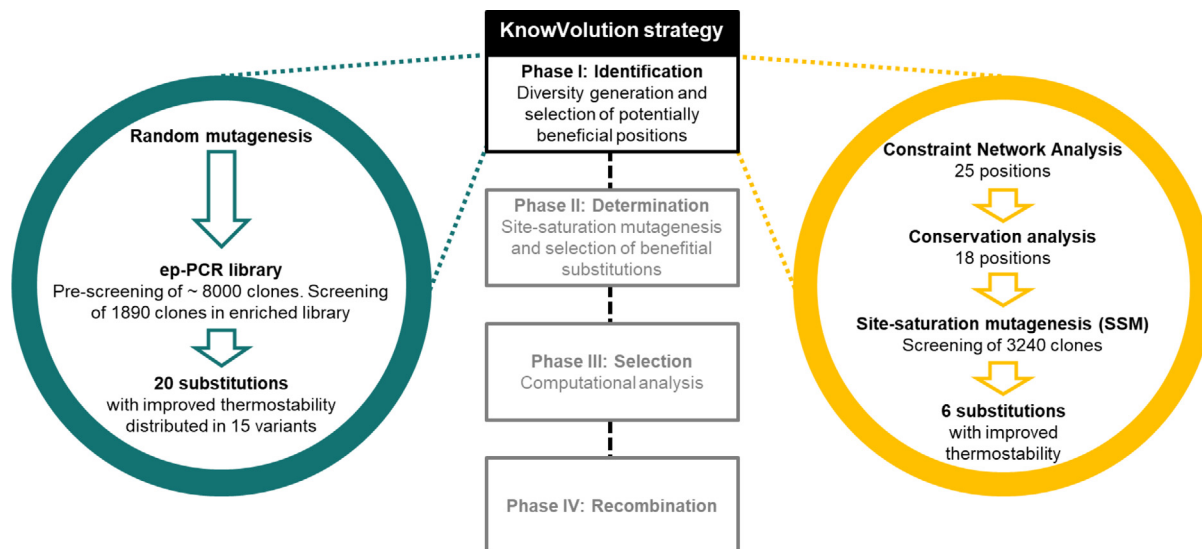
KnowVolution strategy

Phase I: Identification
Diversity generation and selection of potentially beneficial positions

Phase II: Determination
Site-saturation mutagenesis and selection of benefitial substitutions

Phase III: Selection
Computational analysis

Phase IV: Recombination

Random mutagenesis

ep-PCR library
Pre-screening of ~ 8000 clones. Screening of 1890 clones in enriched library

20 substitutions
with improved thermostability distributed in 15 variants

Constraint Network Analysis
25 positions

Conservation analysis
18 positions

Site-saturation mutagenesis (SSM)
Screening of 3240 clones

6 substitutions
with improved thermostability